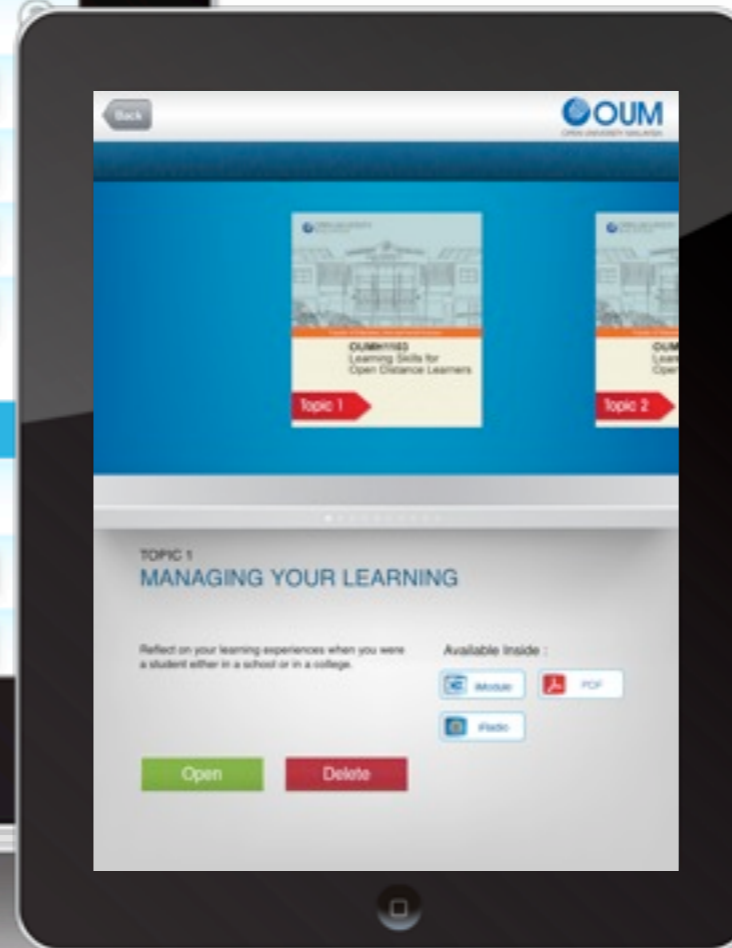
Back

OUM
OPEN UNIVERSITY MALAYSIA

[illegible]

OUMH1103
Learning Skills for Open Distance Learners

Topic 1

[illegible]

OUM
Learn
Open

Topic 2

TOPIC 1
MANAGING YOUR LEARNING

Reflect on your learning experiences when you were a student either in a school or in a college.

Available Inside :

iModule

PDF

iRadio

Open

Delete